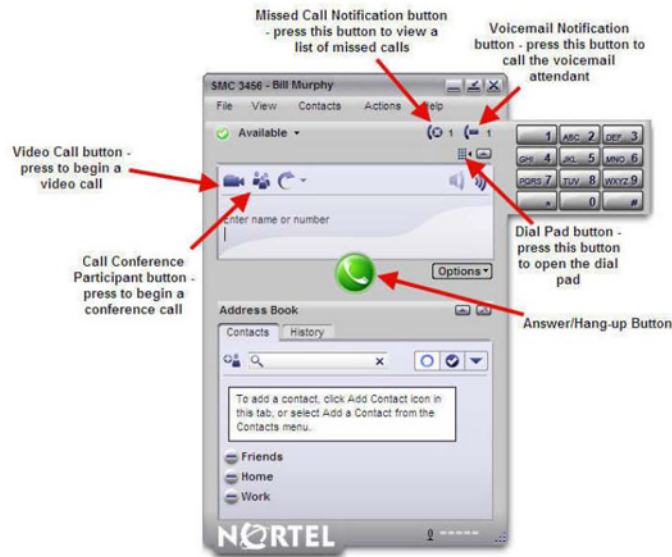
Missed Call Notification button - press this button to view a list of missed calls

Voicemail Notification button - press this button to call the voicemail attendant

SMC 3456 - Bill Murphy

File View Contacts Actions Help

Available

1

1

| 1 | ABC 2 | DEF 3 |
|---|---|---|
| GHI 4 | JKL 5 | MNO 6 |
| PQRS 7 | TUV 8 | WXYZ 9 |
| * | 0 | # |

Video Call button - press to begin a video call

Enter name or number

Dial Pad button - press this button to open the dial pad

Call Conference Participant button - press to begin a conference call

Options

Answer/Hang-up Button

Address Book

Contacts History

To add a contact, click Add Contact icon in this tab, or select Add a Contact from the Contacts menu.

Friends

Home

Work

NORTEL